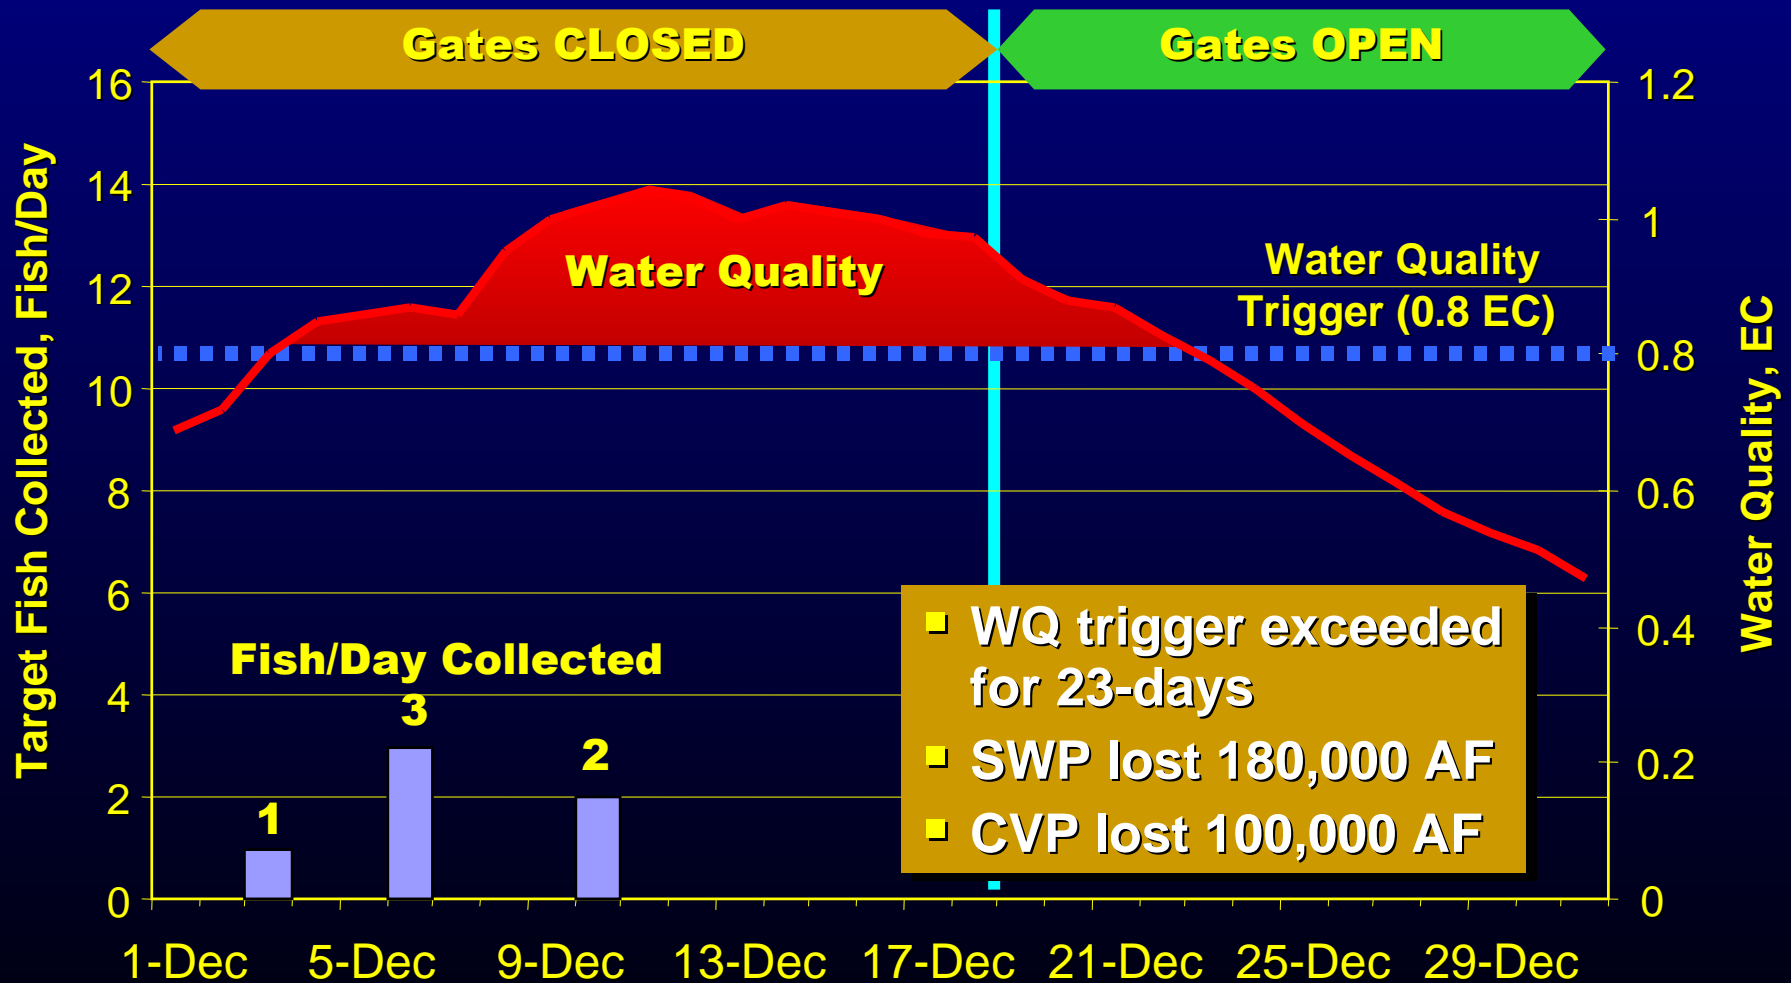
Gates CLOSED

Gates OPEN

Target Fish Collected, Fish/Day

16
14
12
10
8
6
4
2
0

Water Quality

Water Quality Trigger (0.8 EC)

Water Quality, EC

1.2
1
0.8
0.6
0.4
0.2
0

Fish/Day Collected

1
3
2

WQ trigger exceeded for 23-days
SWP lost 180,000 AF
CVP lost 100,000 AF

1-Dec
5-Dec
9-Dec
13-Dec
17-Dec
21-Dec
25-Dec
29-Dec